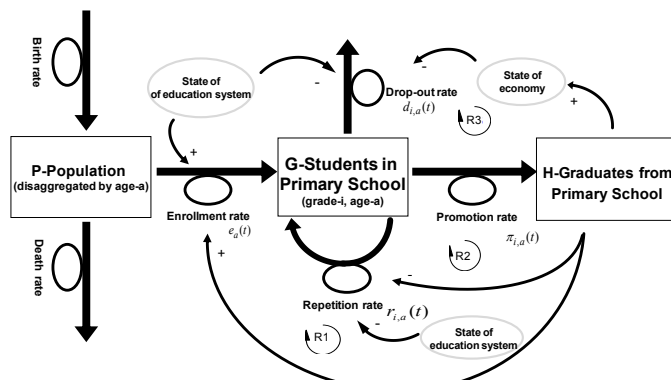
Birth rate

State of of education system

-

Drop-out rate
$d_{i,a}(t)$

-

State of economy

+

R3

P-Population
(disaggregated by age-a)

+

G-Students in Primary School
(grade-i, age-a)

H-Graduates from Primary School

Enrollment rate
$e_a(t)$

Promotion rate
$\pi_{i,a}(t)$

Death rate

+

R2

-

Repetition rate
$r_{i,a}(t)$

-

R1

State of education system